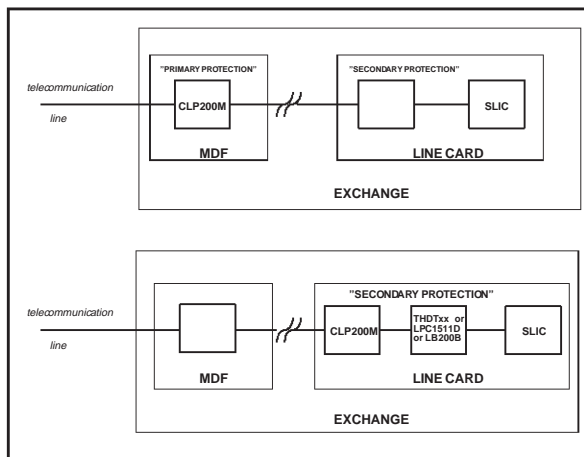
telecommunication

line

"PRIMARY PROTECTION"

CLP200M

MDF

"SECONDARY PROTECTION"

SLIC

LINE CARD

EXCHANGE

telecommunication

line

MDF

"SECONDARY PROTECTION"

CLP200M

THDTxx or LPC1511D or LB200B

SLIC

LINE CARD

EXCHANGE